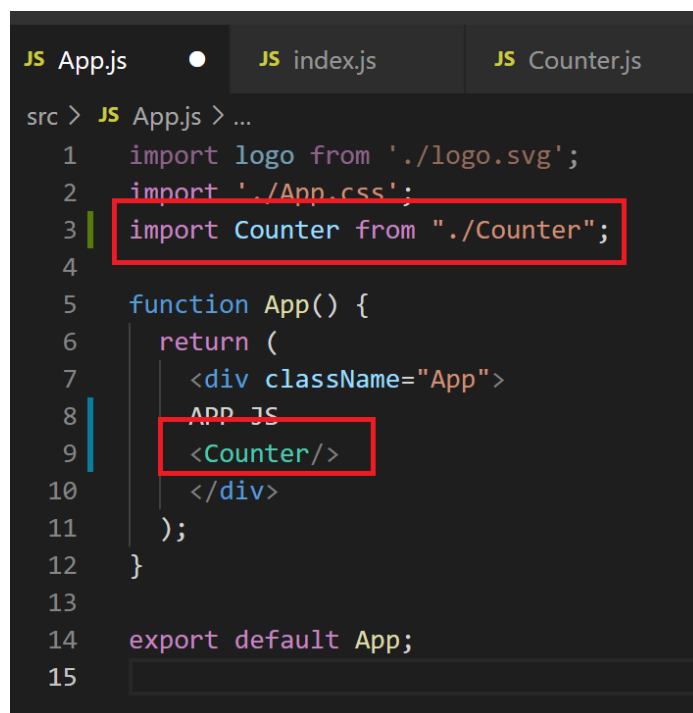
JS App.js ● JS index.js JS Counter.js

src > JS App.js > ...

1 import logo from './logo.svg';
2 import './App.css';
3 import Counter from "./Counter";
4
5 function App() {
6 return (
7 <div className="App">
8 APP JS
9 <Counter/>
10 </div>
11 );
12 }
13
14 export default App;
15